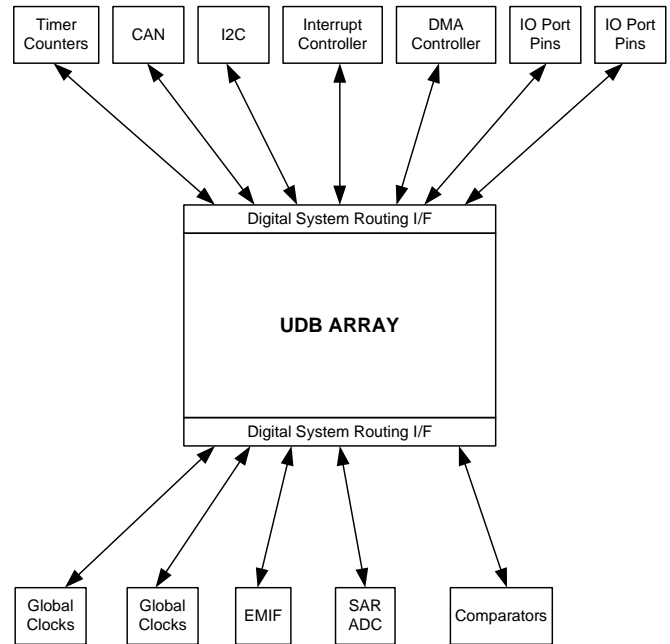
Timer Counters

CAN

I2C

Interrupt Controller

DMA Controller

IO Port Pins

IO Port Pins

Digital System Routing I/F

UDB ARRAY

Digital System Routing I/F

Global Clocks

Global Clocks

EMIF

SAR ADC

Comparators